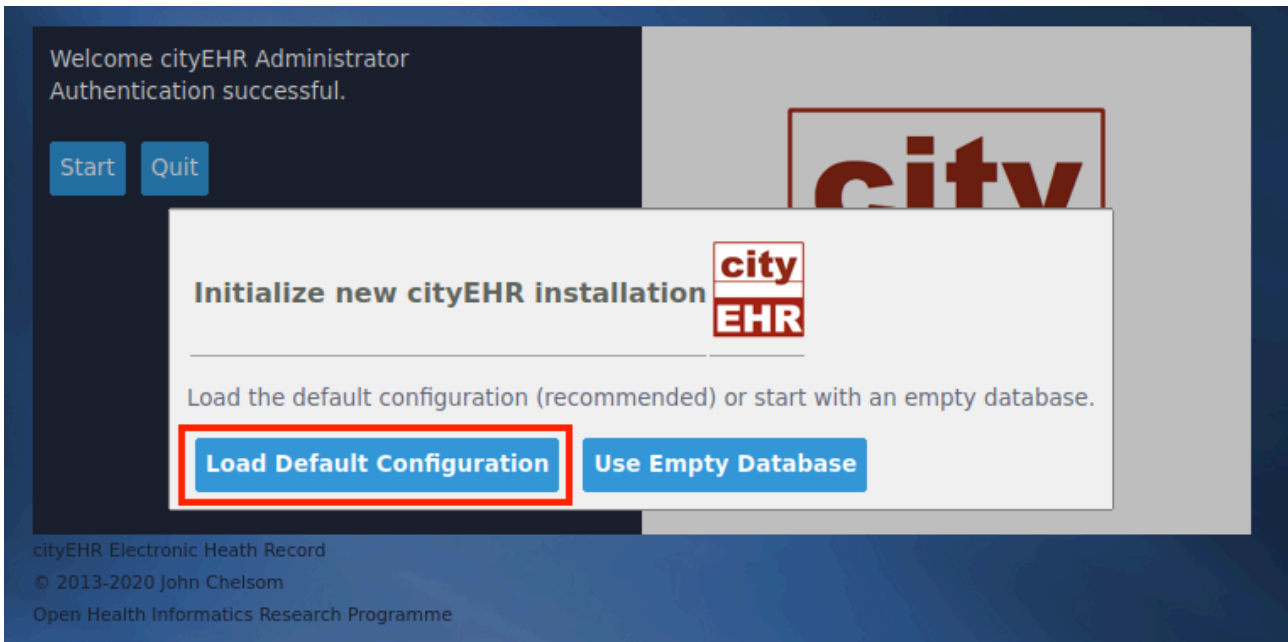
Welcome cityEHR Administrator
Authentication successful.

Start Quit

city

Initialize new cityEHR installation

city
EHR

Load the default configuration (recommended) or start with an empty database.

Load Default Configuration Use Empty Database

cityEHR Electronic Heath Record
© 2013-2020 John Chelsom
Open Health Informatics Research Programme